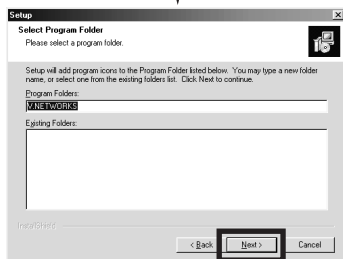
Setup

Select Program Folder

Please select a program folder.

Setup will add program icons to the Program Folder listed below. You may type a new folder name, or select one from the existing folders list. Click Next to continue.

Program Folders:

V.NETWORKS

Existing Folders:

InstallShield

< Back

Next >

Cancel